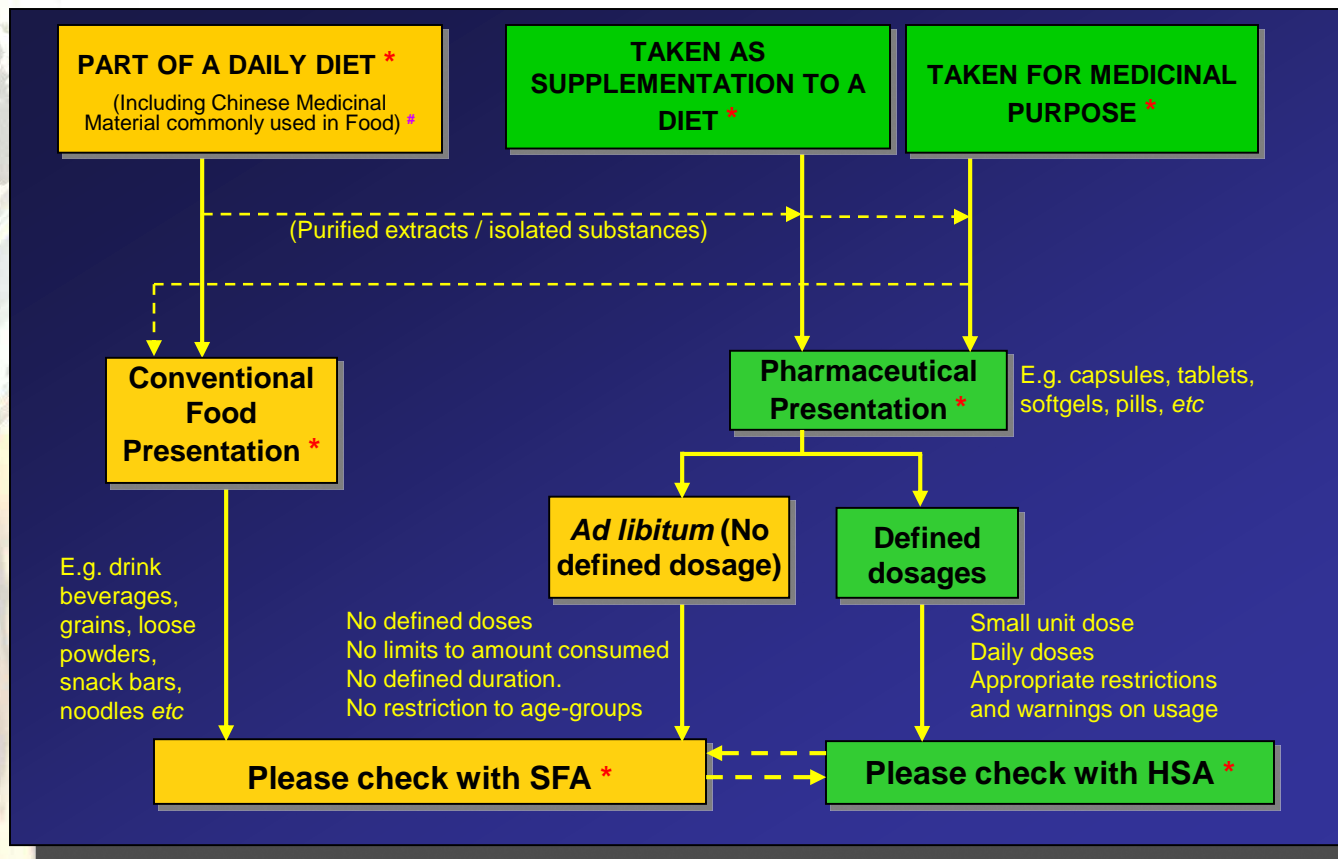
PART OF A DAILY DIET *

(Including Chinese Medicinal Material commonly used in Food) #

TAKEN AS SUPPLEMENTATION TO A DIET *

TAKEN FOR MEDICINAL PURPOSE *

(Purified extracts / isolated substances)

Conventional Food Presentation *

Pharmaceutical Presentation *

E.g. capsules, tablets, softgels, pills, *etc*

*Ad libitum* (No defined dosage)

Defined dosages

E.g. drink beverages, grains, loose powders, snack bars, noodles *etc*

No defined doses
No limits to amount consumed
No defined duration.
No restriction to age-groups

Small unit dose
Daily doses
Appropriate restrictions and warnings on usage

Please check with SFA *

Please check with HSA *